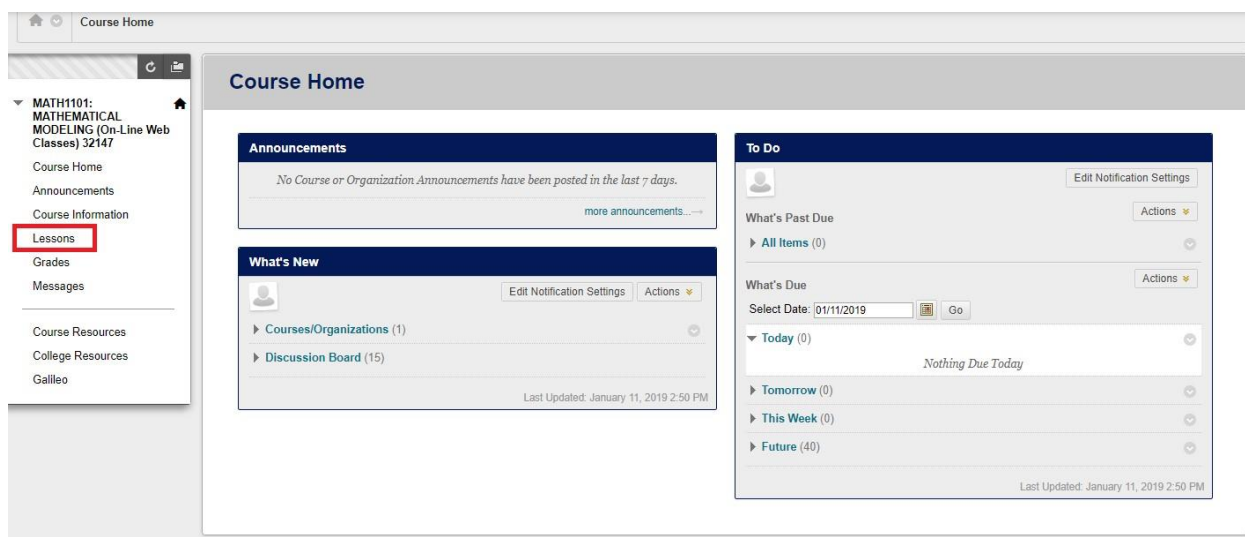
Course Home

MATH1101: MATHEMATICAL MODELING (On-Line Web Classes) 32147

Course Home
Announcements
Course Information
Lessons
Grades
Messages

Course Resources
College Resources
Galileo

Course Home

Announcements

No Course or Organization Announcements have been posted in the last 7 days.

more announcements...

What's New

Edit Notification Settings
Actions

Courses/Organizations (1)

Discussion Board (15)

Last Updated: January 11, 2019 2:50 PM

To Do

Edit Notification Settings

What's Past Due
Actions

All Items (0)

What's Due
Actions

Select Date: 01/11/2019 Go

Today (0)

Nothing Due Today

Tomorrow (0)

This Week (0)

Future (40)

Last Updated: January 11, 2019 2:50 PM